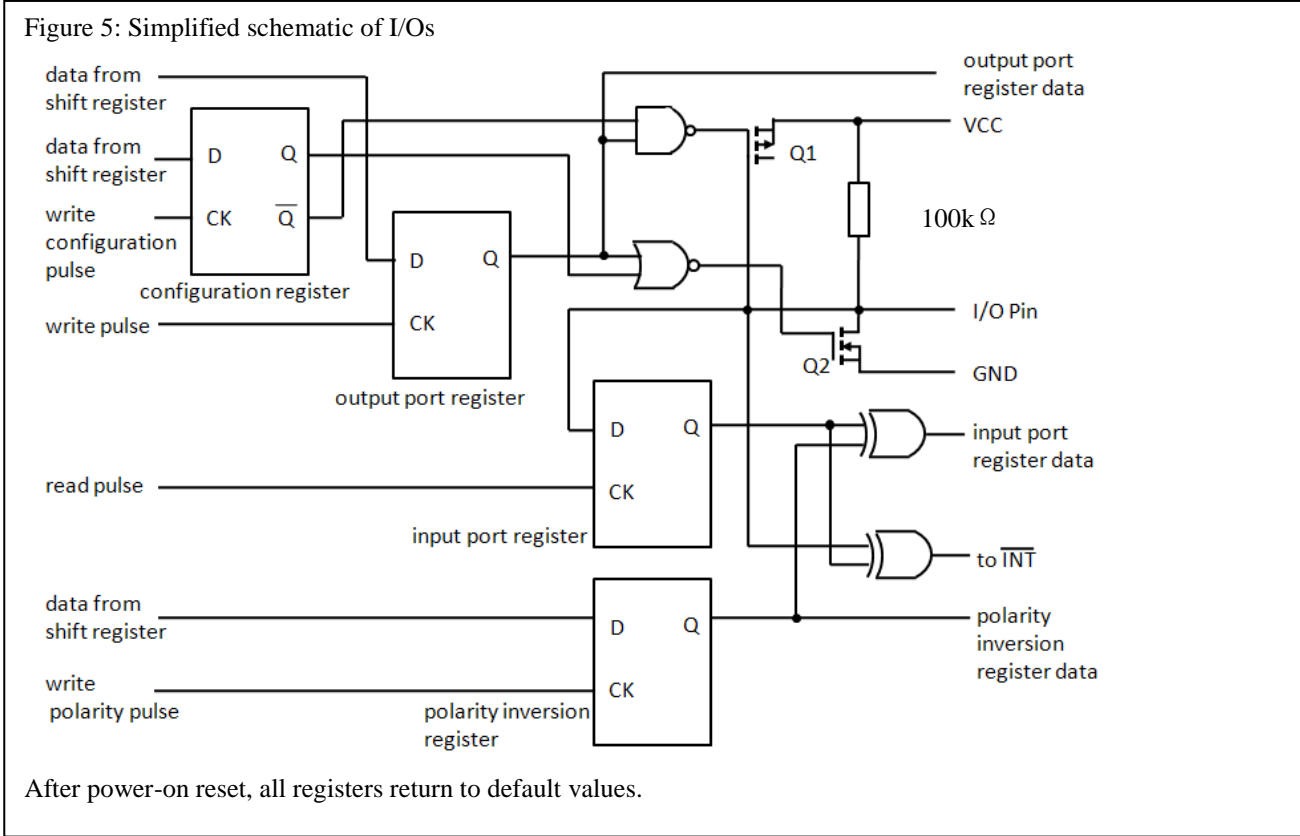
Figure 5: Simplified schematic of I/Os

data from shift register

data from shift register

write configuration pulse

D

CK

Q

$\overline{Q}$

configuration register

write pulse

D

CK

Q

output port register

output port register data

VCC

Q1

100k Ω

I/O Pin

Q2

GND

D

CK

Q

read pulse

input port register

input port register data

to $\overline{INT}$

data from shift register

write polarity pulse

D

CK

Q

polarity inversion register

polarity inversion register data

After power-on reset, all registers return to default values.